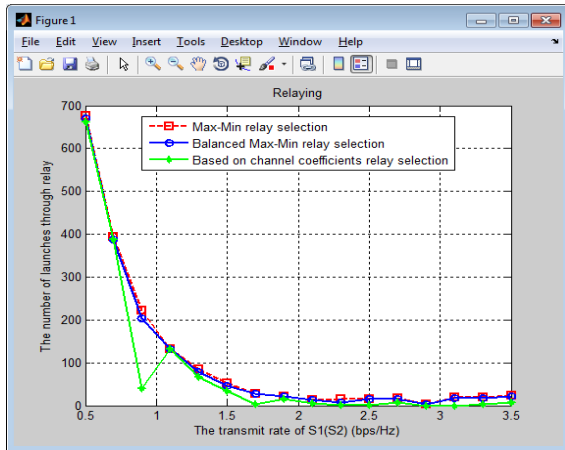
Figure 1

File Edit View Insert Tools Desktop Window Help

Relaying

Max-Min relay selection
Balanced Max-Min relay selection
Based on channel coefficients relay selection

The number of launches through relay

700
600
500
400
300
200
100
0

0.5 1 1.5 2 2.5 3 3.5

The transmit rate of S1(S2) (bps/Hz)